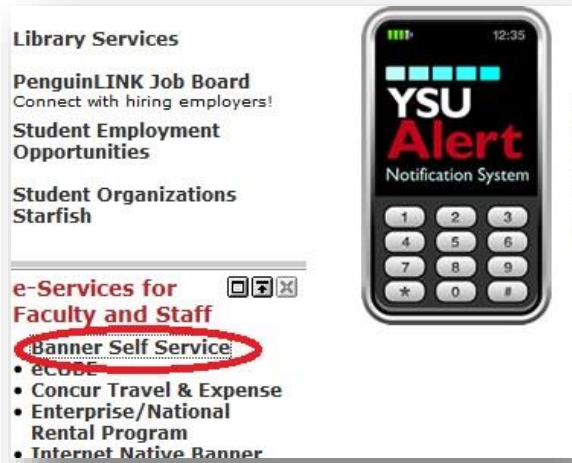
Library Services

PenguinLINK Job Board
Connect with hiring employers!

Student Employment Opportunities

Student Organizations
Starfish

e-Services for Faculty and Staff

• Banner Self Service
• eCUBE
• Concur Travel & Expense
• Enterprise/National Rental Program
• Internet Native Banner

12:35

YSU Alert
Notification System

1 2 3
4 5 6
7 8 9
* 0 #